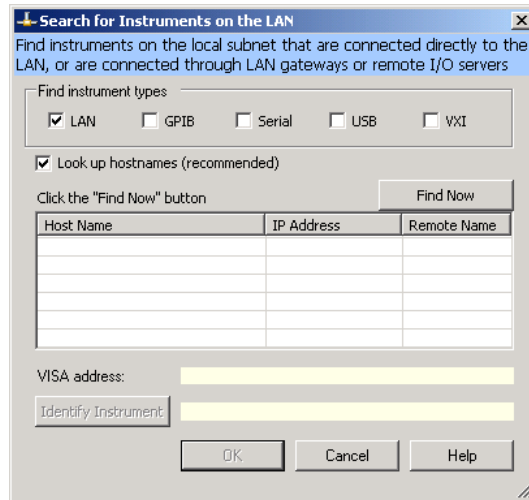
Search for Instruments on the LAN

Find instruments on the local subnet that are connected directly to the LAN, or are connected through LAN gateways or remote I/O servers

Find instrument types

☑ LAN ☐ GPIB ☐ Serial ☐ USB ☐ VXI

☑ Look up hostnames (recommended)

Click the "Find Now" button

Find Now

| Host Name | IP Address | Remote Name |
|---|---|---|
| | | |

VISA address:

Identify Instrument

OK Cancel Help